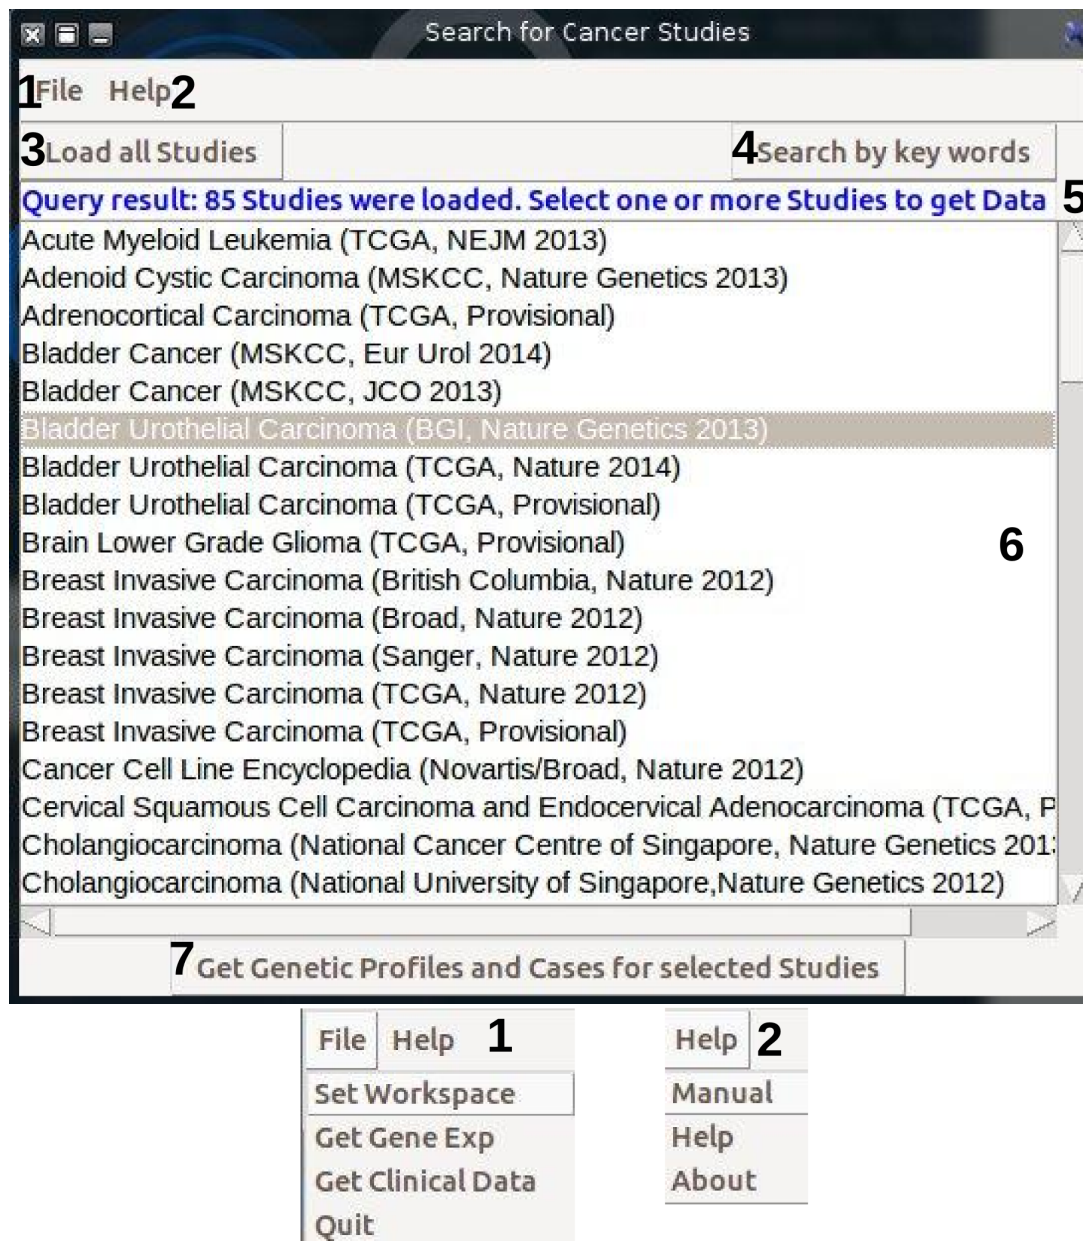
Search for Cancer Studies

1File Help2

3Load all Studies

4Search by key words

Query result: 85 Studies were loaded. Select one or more Studies to get Data 5

Acute Myeloid Leukemia (TCGA, NEJM 2013)
Adenoid Cystic Carcinoma (MSKCC, Nature Genetics 2013)
Adrenocortical Carcinoma (TCGA, Provisional)
Bladder Cancer (MSKCC, Eur Urol 2014)
Bladder Cancer (MSKCC, JCO 2013)
Bladder Urothelial Carcinoma (BGI, Nature Genetics 2013)
Bladder Urothelial Carcinoma (TCGA, Nature 2014)
Bladder Urothelial Carcinoma (TCGA, Provisional)
Brain Lower Grade Glioma (TCGA, Provisional)
Breast Invasive Carcinoma (British Columbia, Nature 2012)
Breast Invasive Carcinoma (Broad, Nature 2012)
Breast Invasive Carcinoma (Sanger, Nature 2012)
Breast Invasive Carcinoma (TCGA, Nature 2012)
Breast Invasive Carcinoma (TCGA, Provisional)
Cancer Cell Line Encyclopedia (Novartis/Broad, Nature 2012)
Cervical Squamous Cell Carcinoma and Endocervical Adenocarcinoma (TCGA, P
Cholangiocarcinoma (National Cancer Centre of Singapore, Nature Genetics 201
Cholangiocarcinoma (National University of Singapore,Nature Genetics 2012)

6

7 Get Genetic Profiles and Cases for selected Studies

File Help 1
Set Workspace
Get Gene Exp
Get Clinical Data
Quit

Help 2
Manual
Help
About